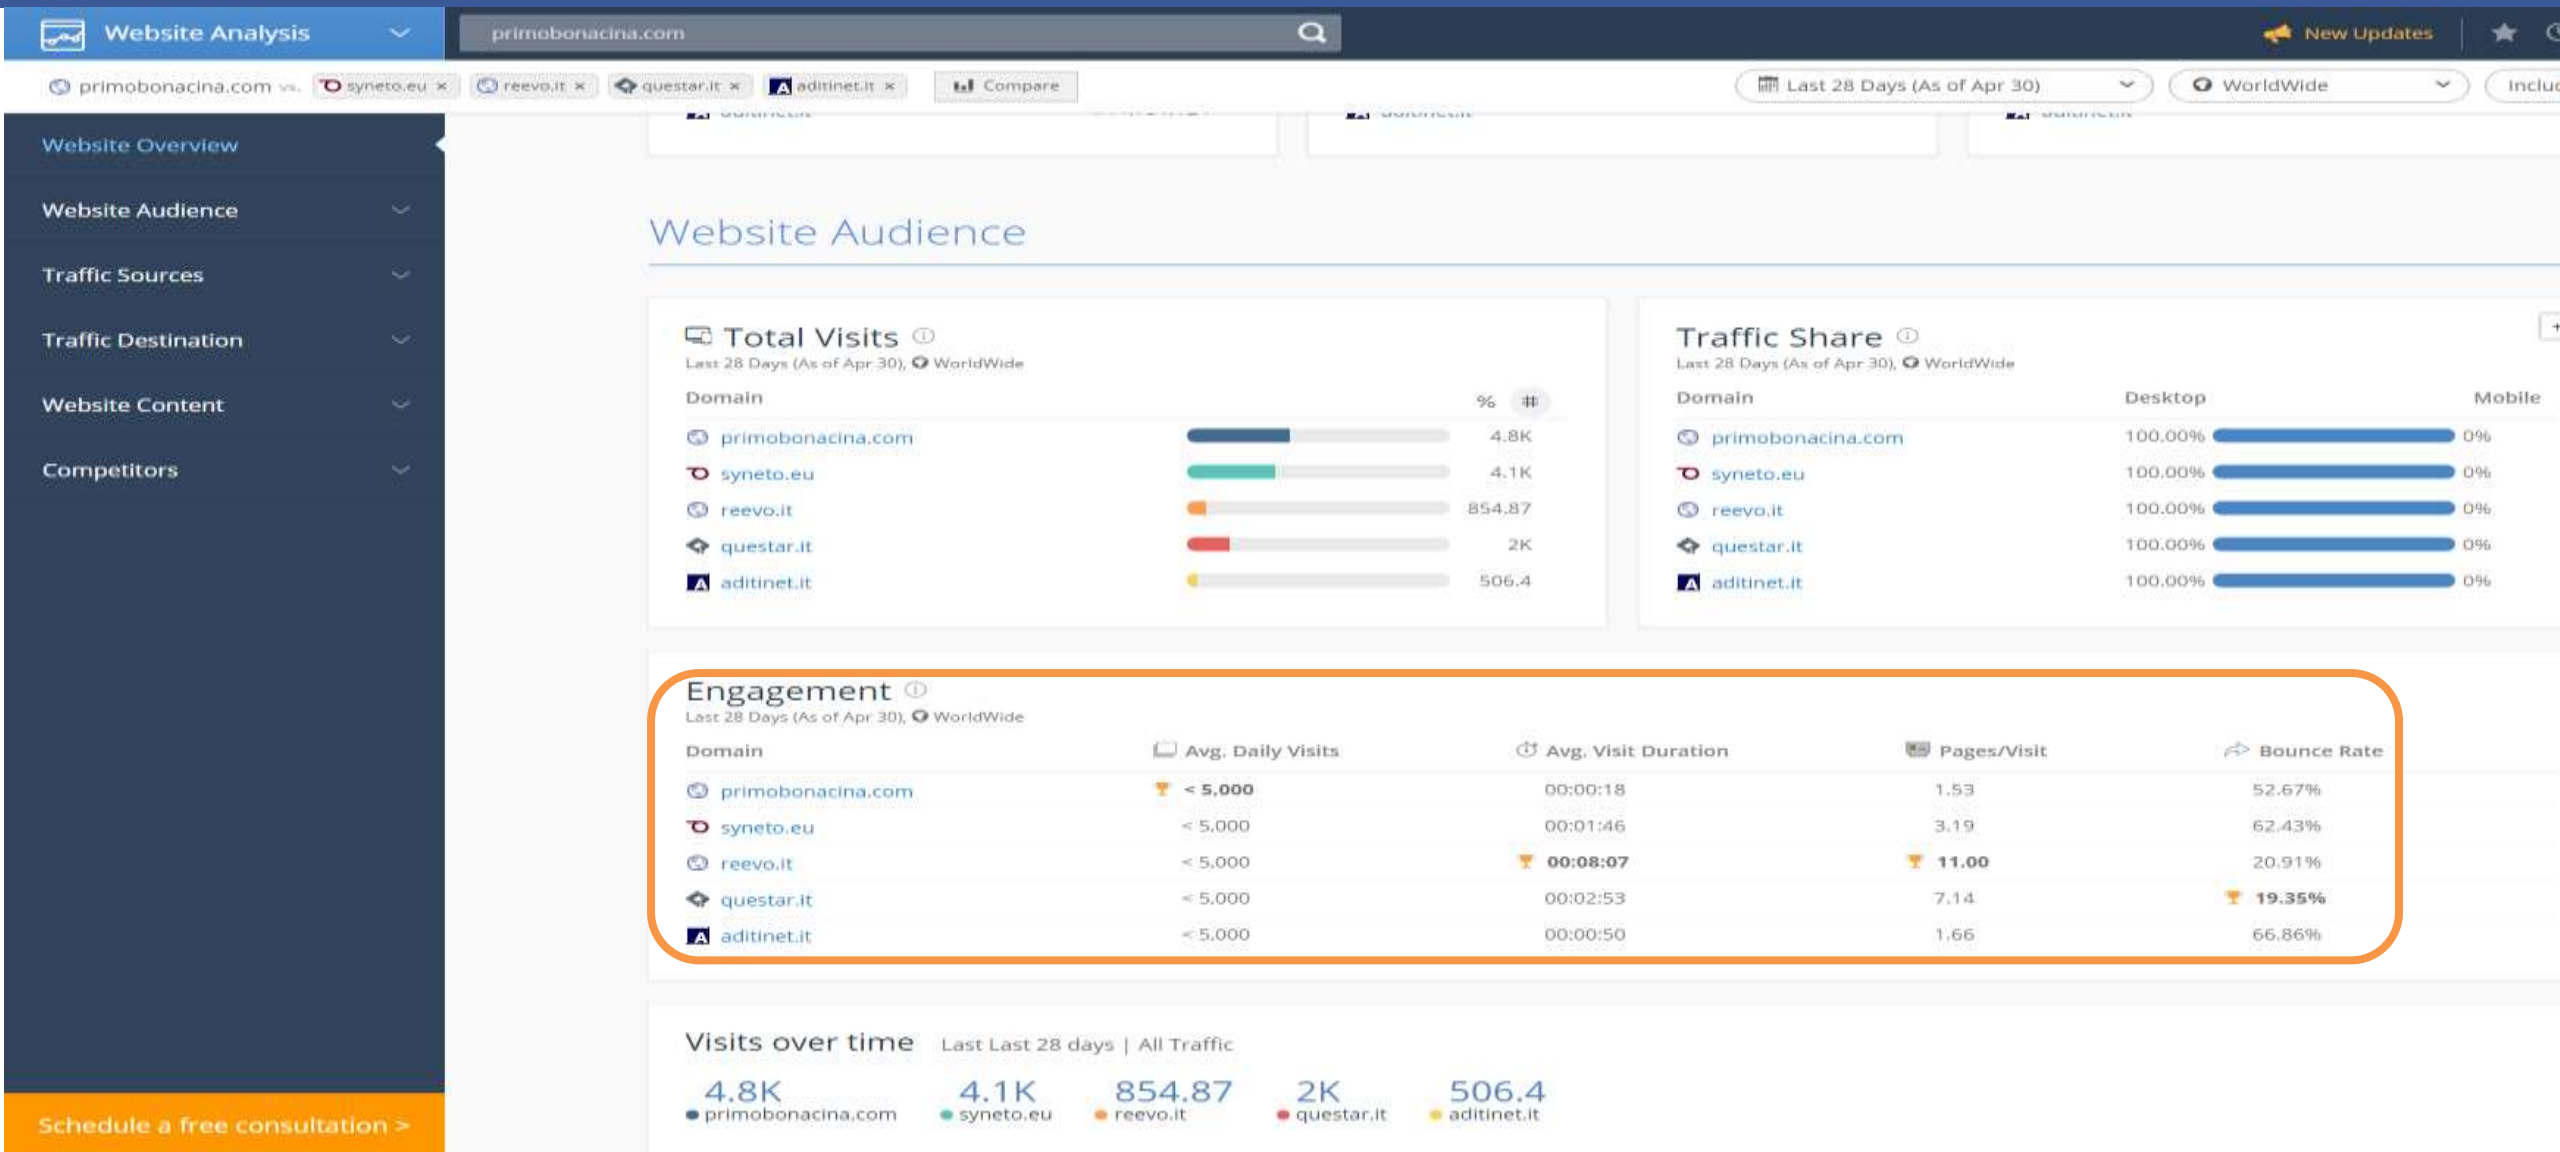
Website Analysis

primobonacina.com

New Updates

primobonacina.com vs. syneto.eu × reevo.it × questar.it × aditinet.it × Compare

Last 28 Days (As of Apr 30)

WorldWide

Incluc

Website Overview

Website Audience

Traffic Sources

Traffic Destination

Website Content

Competitors

Schedule a free consultation >

Website Audience

Total Visits
Last 28 Days (As of Apr 30), WorldWide

| Domain | % | # |
|---|---|---|
| primobonacina.com | | 4.8K |
| syneto.eu | | 4.1K |
| reevo.it | | 854.87 |
| questar.it | | 2K |
| aditinet.it | | 506.4 |

Traffic Share
Last 28 Days (As of Apr 30), WorldWide

| Domain | Desktop | Mobile |
|---|---|---|
| primobonacina.com | 100.00% | 0% |
| syneto.eu | 100.00% | 0% |
| reevo.it | 100.00% | 0% |
| questar.it | 100.00% | 0% |
| aditinet.it | 100.00% | 0% |

Engagement
Last 28 Days (As of Apr 30), WorldWide

| Domain | Avg. Daily Visits | Avg. Visit Duration | Pages/Visit | Bounce Rate |
|---|---|---|---|---|
| primobonacina.com | < 5,000 | 00:00:18 | 1.53 | 52.67% |
| syneto.eu | < 5,000 | 00:01:46 | 3.19 | 62.43% |
| reevo.it | < 5,000 | 00:08:07 | 11.00 | 20.91% |
| questar.it | < 5,000 | 00:02:53 | 7.14 | 19.35% |
| aditinet.it | < 5,000 | 00:00:50 | 1.66 | 66.86% |

Visits over time Last Last 28 days | All Traffic

4.8K primobonacina.com
4.1K syneto.eu
854.87 reevo.it
2K questar.it
506.4 aditinet.it